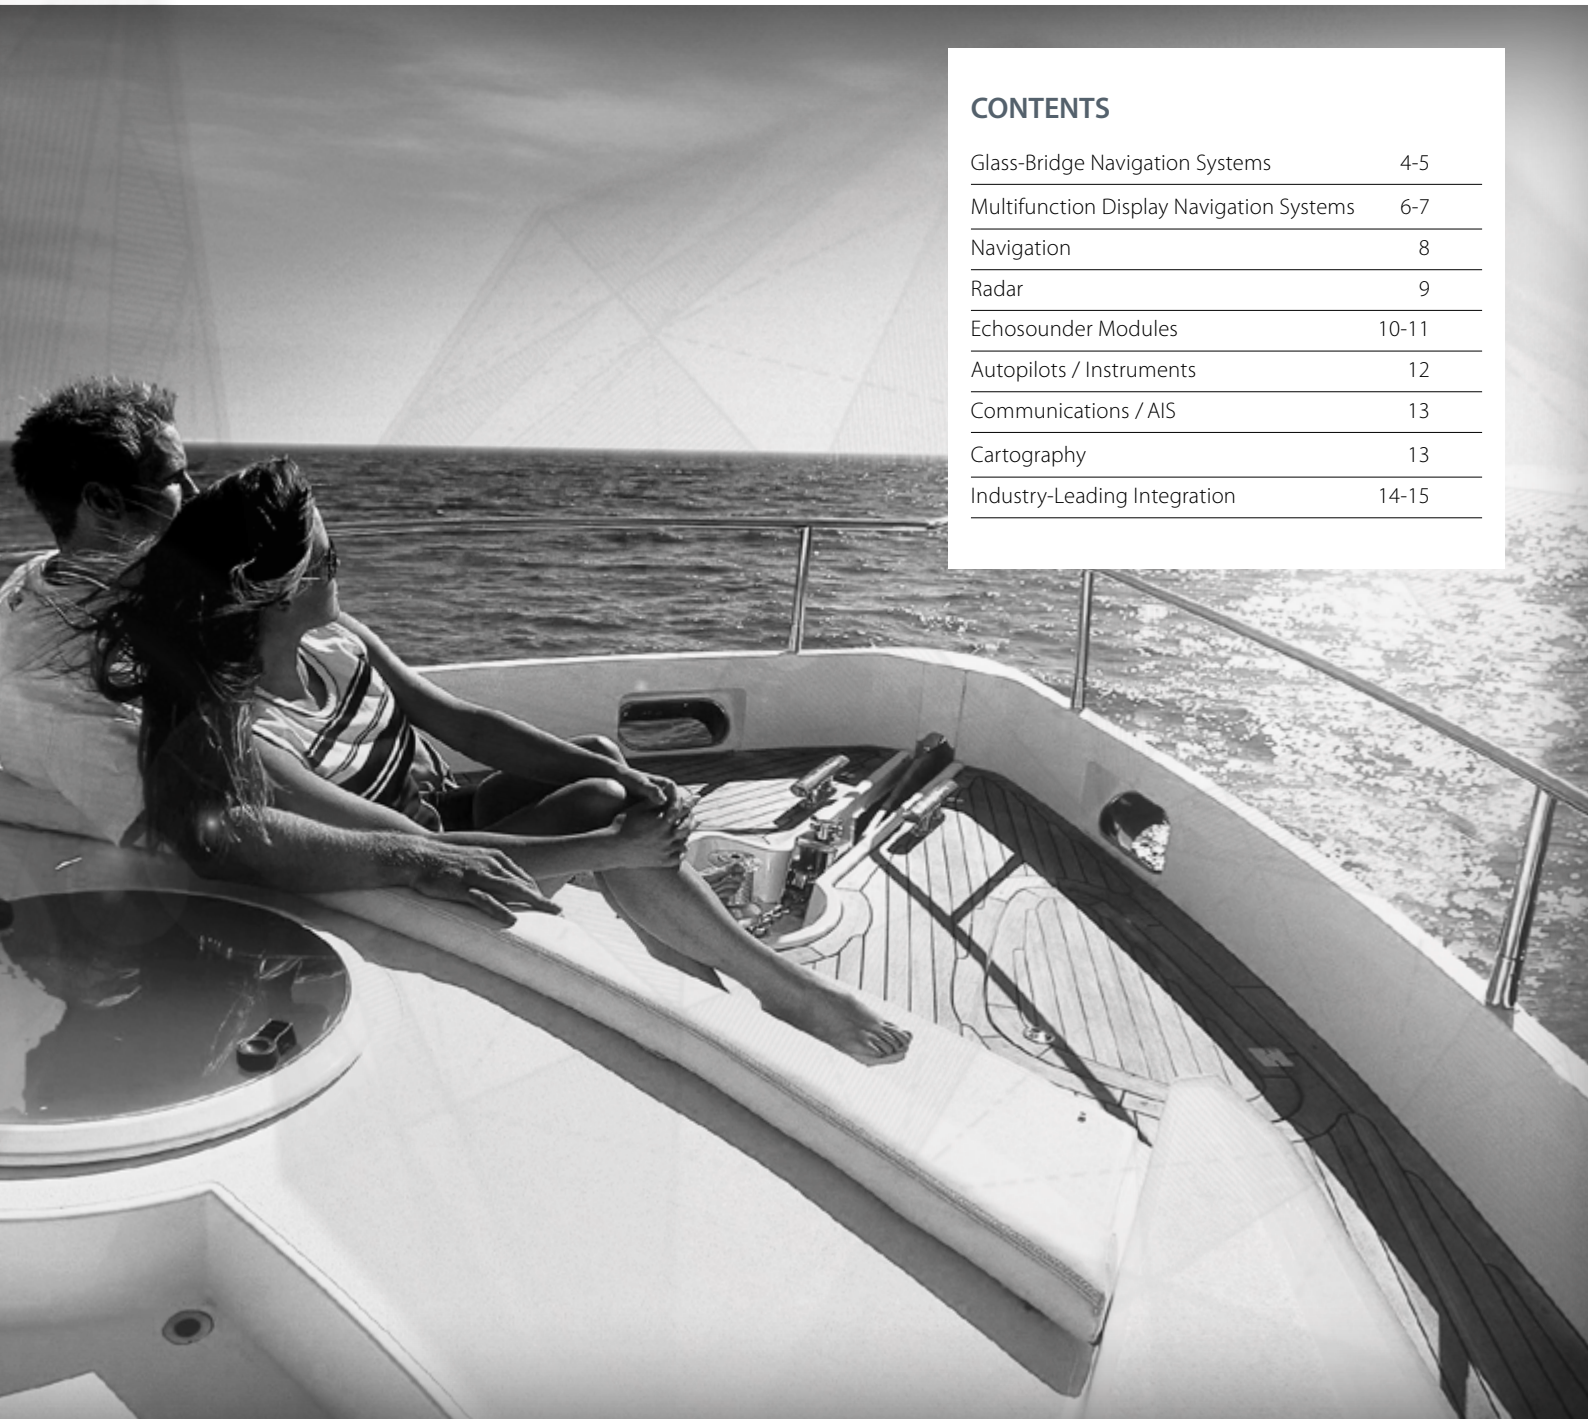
CONTENTS

| | |
|---|---|
| Glass-Bridge Navigation Systems | 4-5 |
| Multifunction Display Navigation Systems | 6-7 |
| Navigation | 8 |
| Radar | 9 |
| Echosounder Modules | 10-11 |
| Autopilots / Instruments | 12 |
| Communications / AIS | 13 |
| Cartography | 13 |
| Industry-Leading Integration | 14-15 |